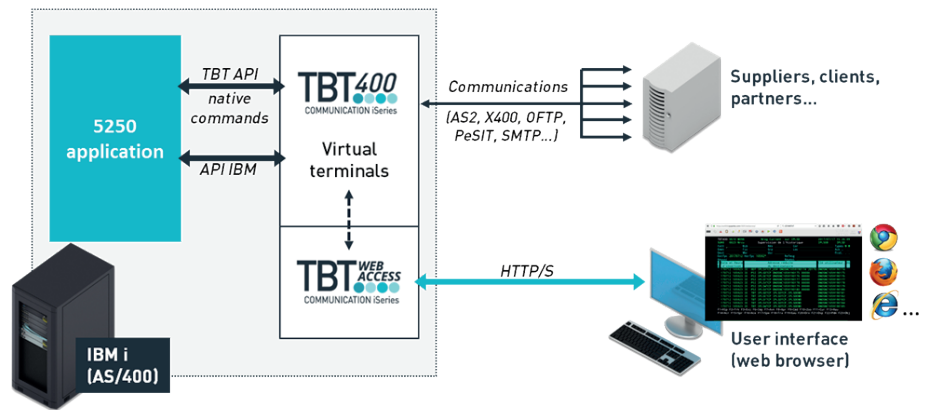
5250 application

TBT API native commands

API IBM

TBT400 COMMUNICATION iSeries

Virtual terminals

Communications (AS2, X400, OFTP, PeSIT, SMTP...)

Suppliers, clients, partners...

TBT WEB ACCESS COMMUNICATION iSeries

HTTP/S

...

User interface (web browser)

IBM i (AS/400)